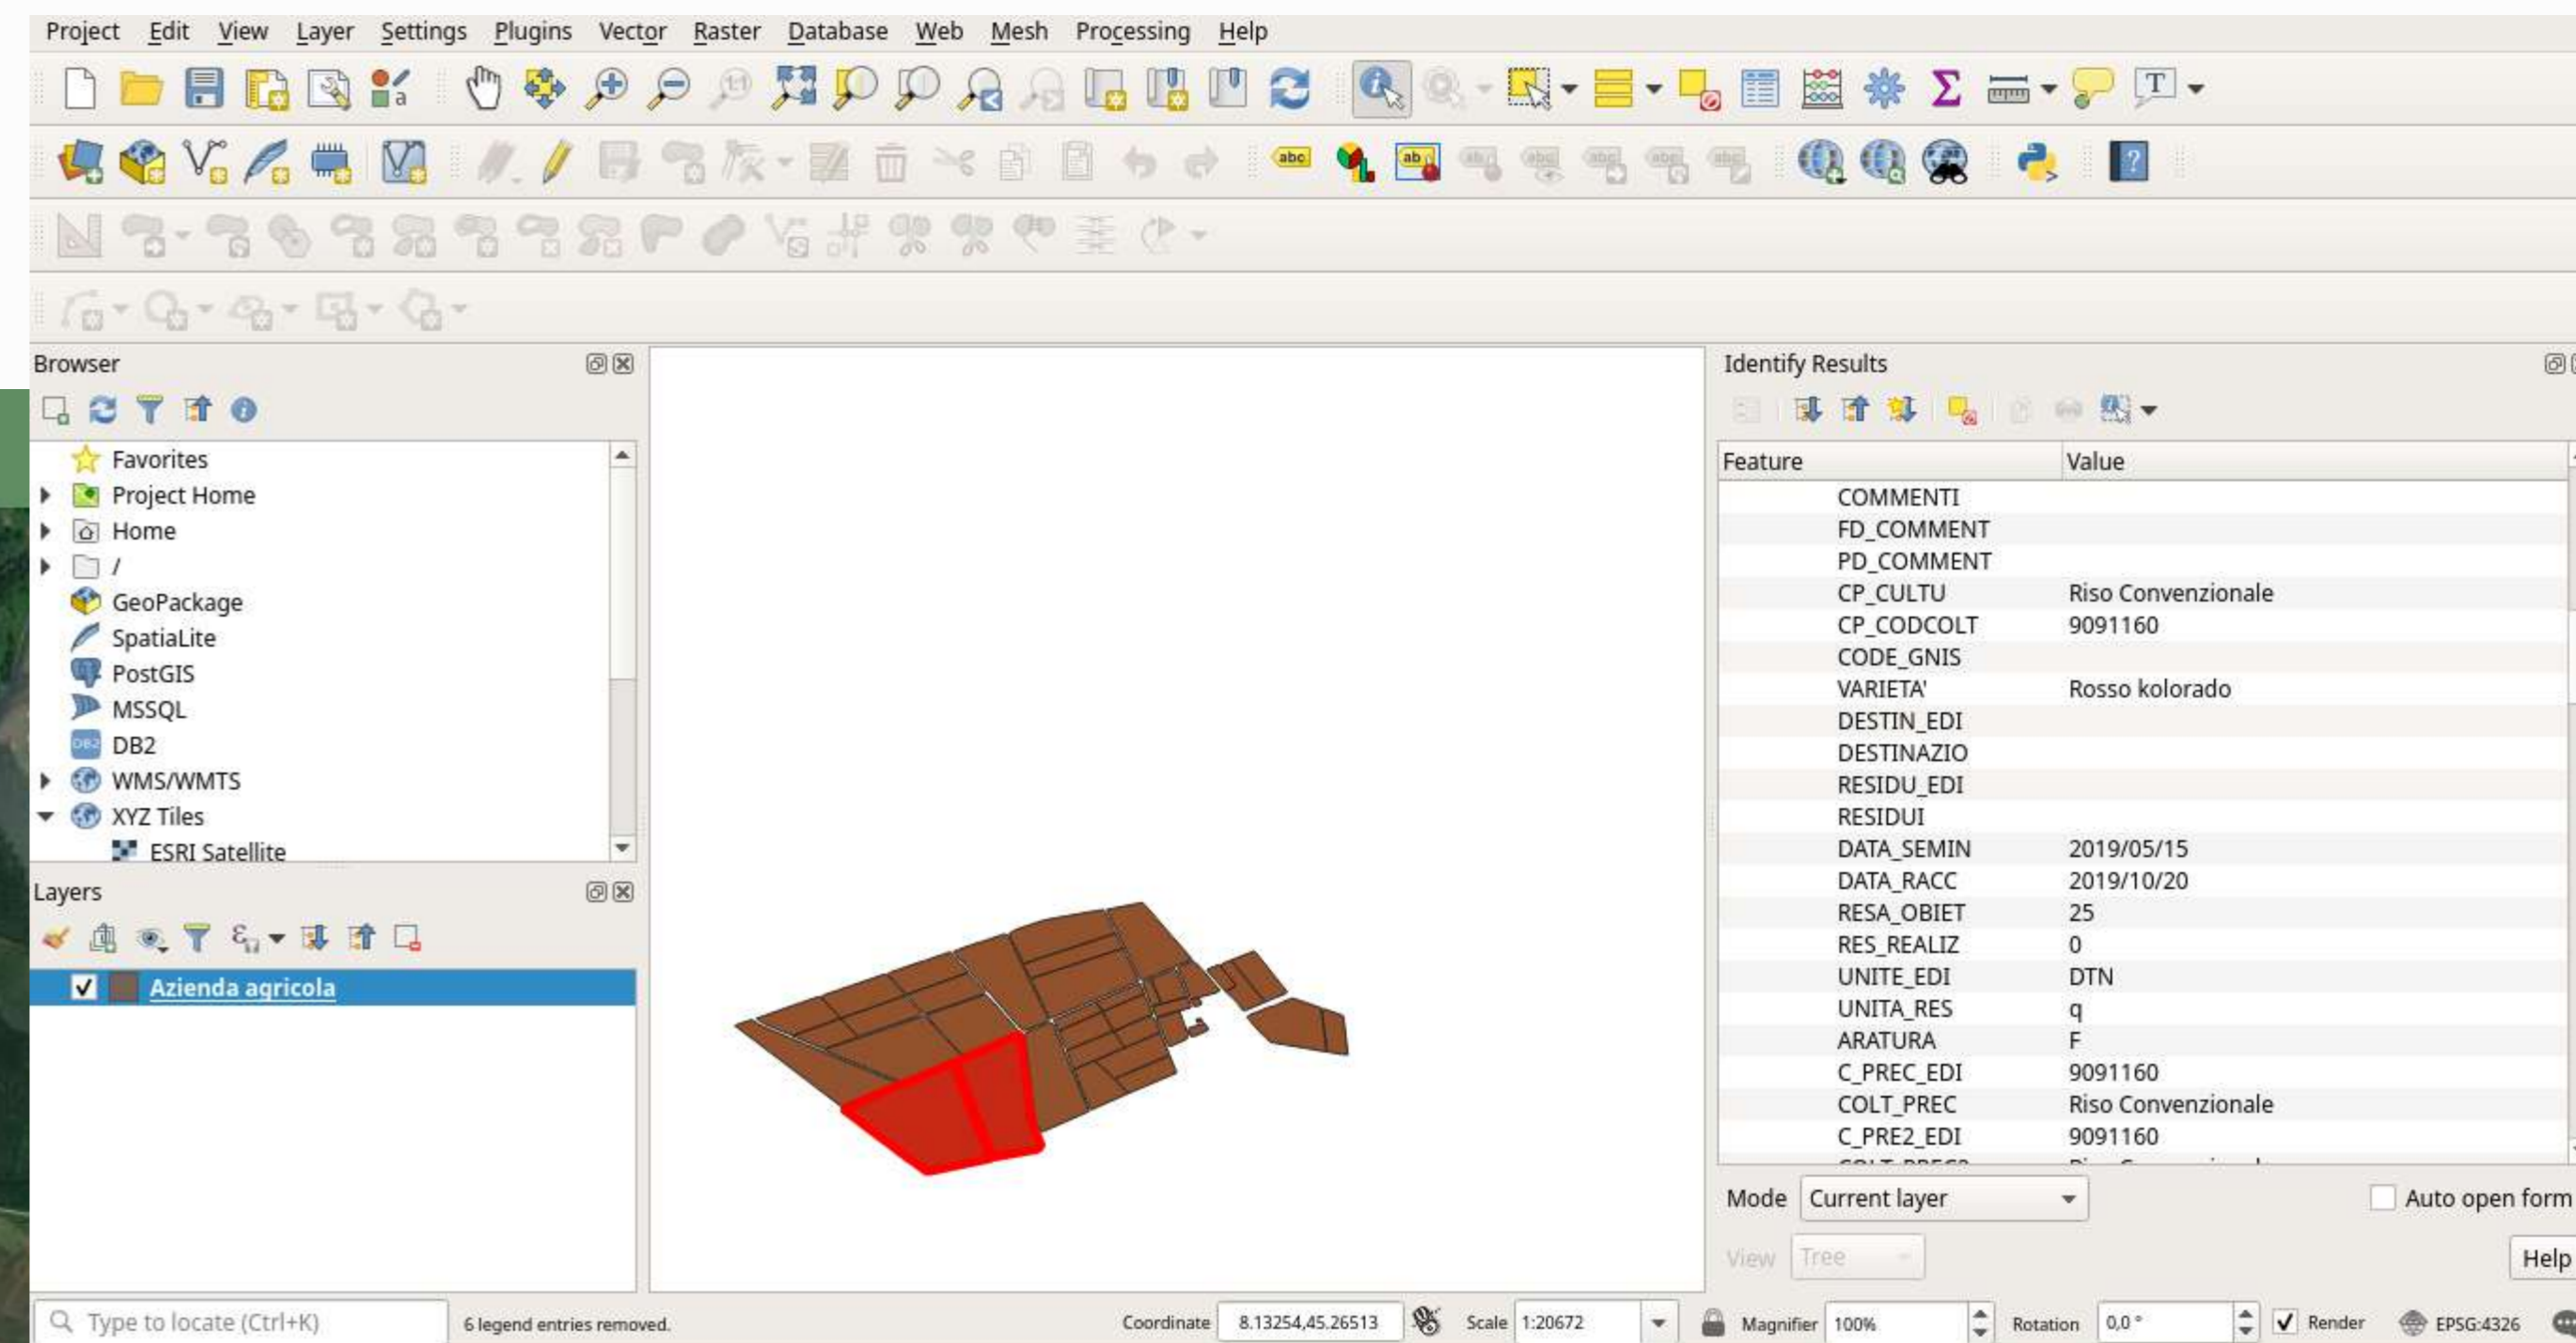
Project Edit View Layer Settings Plugins Vector Raster Database Web Mesh Processing Help

Browser

Favorites
Project Home
Home
/
GeoPackage
SpatiaLite
PostGIS
MSSQL
DB2
WMS/WMTS
XYZ Tiles
ESRI Satellite

Layers

Azienda agricola

Identify Results

| Feature | Value |
|---|---|
| COMMENTI | |
| FD_COMMENT | |
| PD_COMMENT | |
| CP_CULTU | Riso Convenzionale |
| CP_CODCOLT | 9091160 |
| CODE_GNIS | |
| VARIETA' | Rosso kolorado |
| DESTIN_EDI | |
| DESTINAZIO | |
| RESIDU_EDI | |
| RESIDUI | |
| DATA_SEMIN | 2019/05/15 |
| DATA_RACC | 2019/10/20 |
| RESA_OBIET | 25 |
| RES_REALIZ | 0 |
| UNITE_EDI | DTN |
| UNITA_RES | q |
| ARATURA | F |
| C_PREC_EDI | 9091160 |
| COLT_PREC | Riso Convenzionale |
| C_PRE2_EDI | 9091160 |

Mode Current layer
Auto open form
View Tree
Help

Type to locate (Ctrl+K)
6 legend entries removed.
Coordinate 8.13254,45.26513
Scale 1:20672
Magnifier 100%
Rotation 0,0 °
Render
EPSG:4326